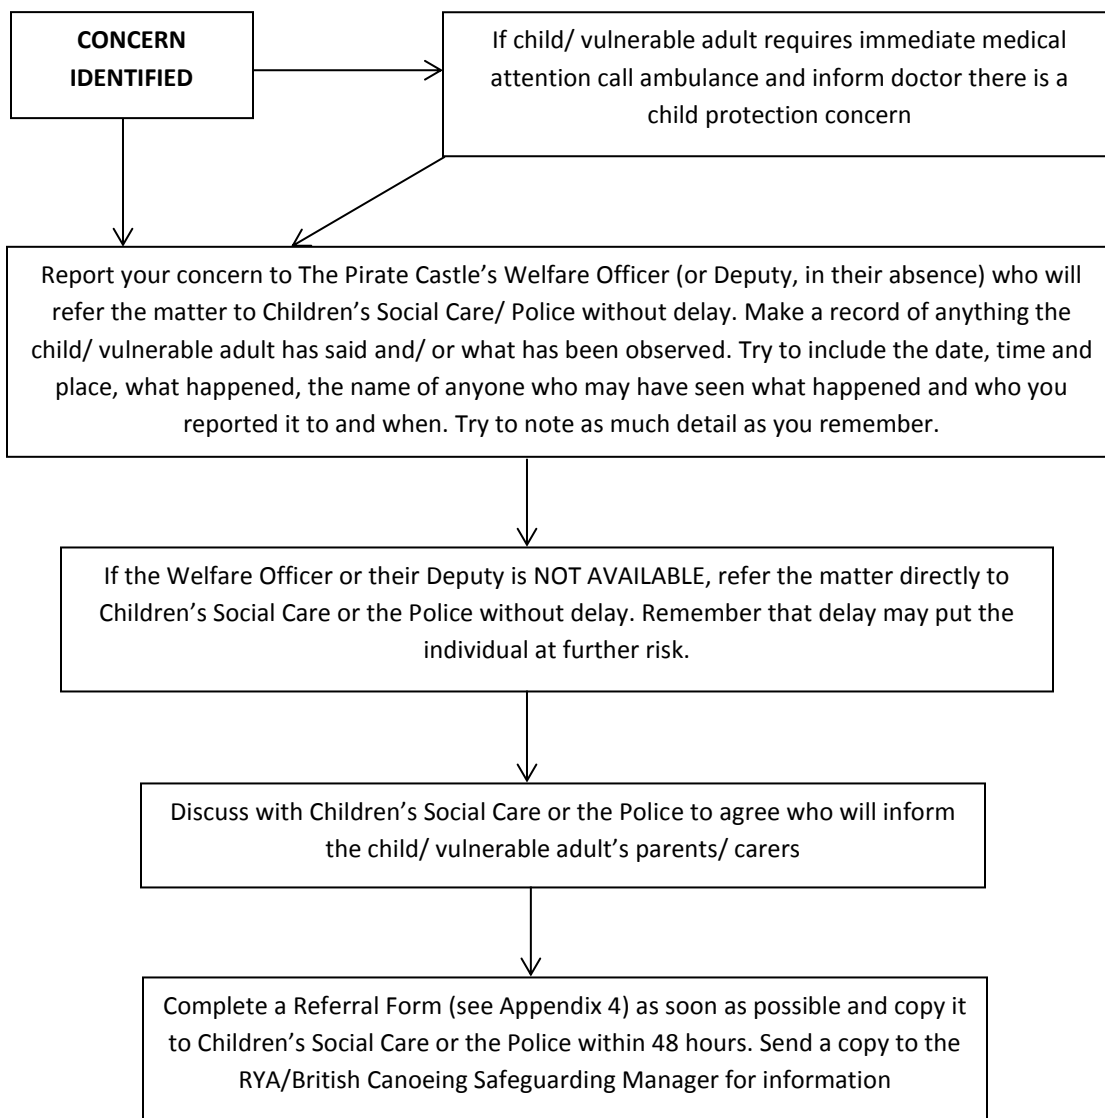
CONCERN IDENTIFIED

If child/ vulnerable adult requires immediate medical attention call ambulance and inform doctor there is a child protection concern

Report your concern to The Pirate Castle's Welfare Officer (or Deputy, in their absence) who will refer the matter to Children's Social Care/ Police without delay. Make a record of anything the child/ vulnerable adult has said and/ or what has been observed. Try to include the date, time and place, what happened, the name of anyone who may have seen what happened and who you reported it to and when. Try to note as much detail as you remember.

If the Welfare Officer or their Deputy is NOT AVAILABLE, refer the matter directly to Children's Social Care or the Police without delay. Remember that delay may put the individual at further risk.

Discuss with Children's Social Care or the Police to agree who will inform the child/ vulnerable adult's parents/ carers

Complete a Referral Form (see Appendix 4) as soon as possible and copy it to Children's Social Care or the Police within 48 hours. Send a copy to the RYA/British Canoeing Safeguarding Manager for information